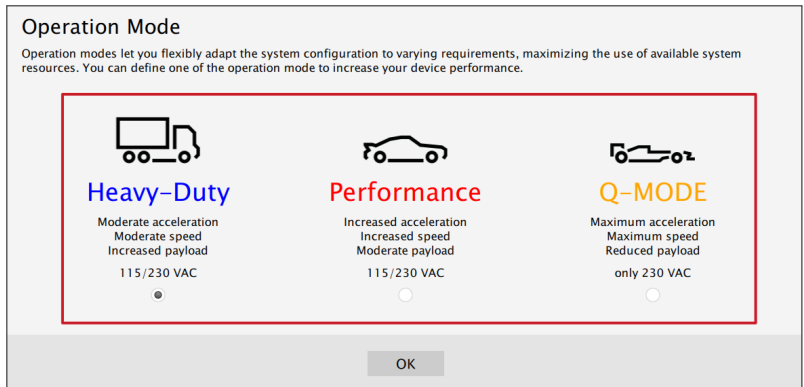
Operation Mode

Operation modes let you flexibly adapt the system configuration to varying requirements, maximizing the use of available system resources. You can define one of the operation mode to increase your device performance.

Heavy-Duty
Moderate acceleration
Moderate speed
Increased payload
115/230 VAC

Performance
Increased acceleration
Increased speed
Moderate payload
115/230 VAC

Q-MODE
Maximum acceleration
Maximum speed
Reduced payload
only 230 VAC

OK